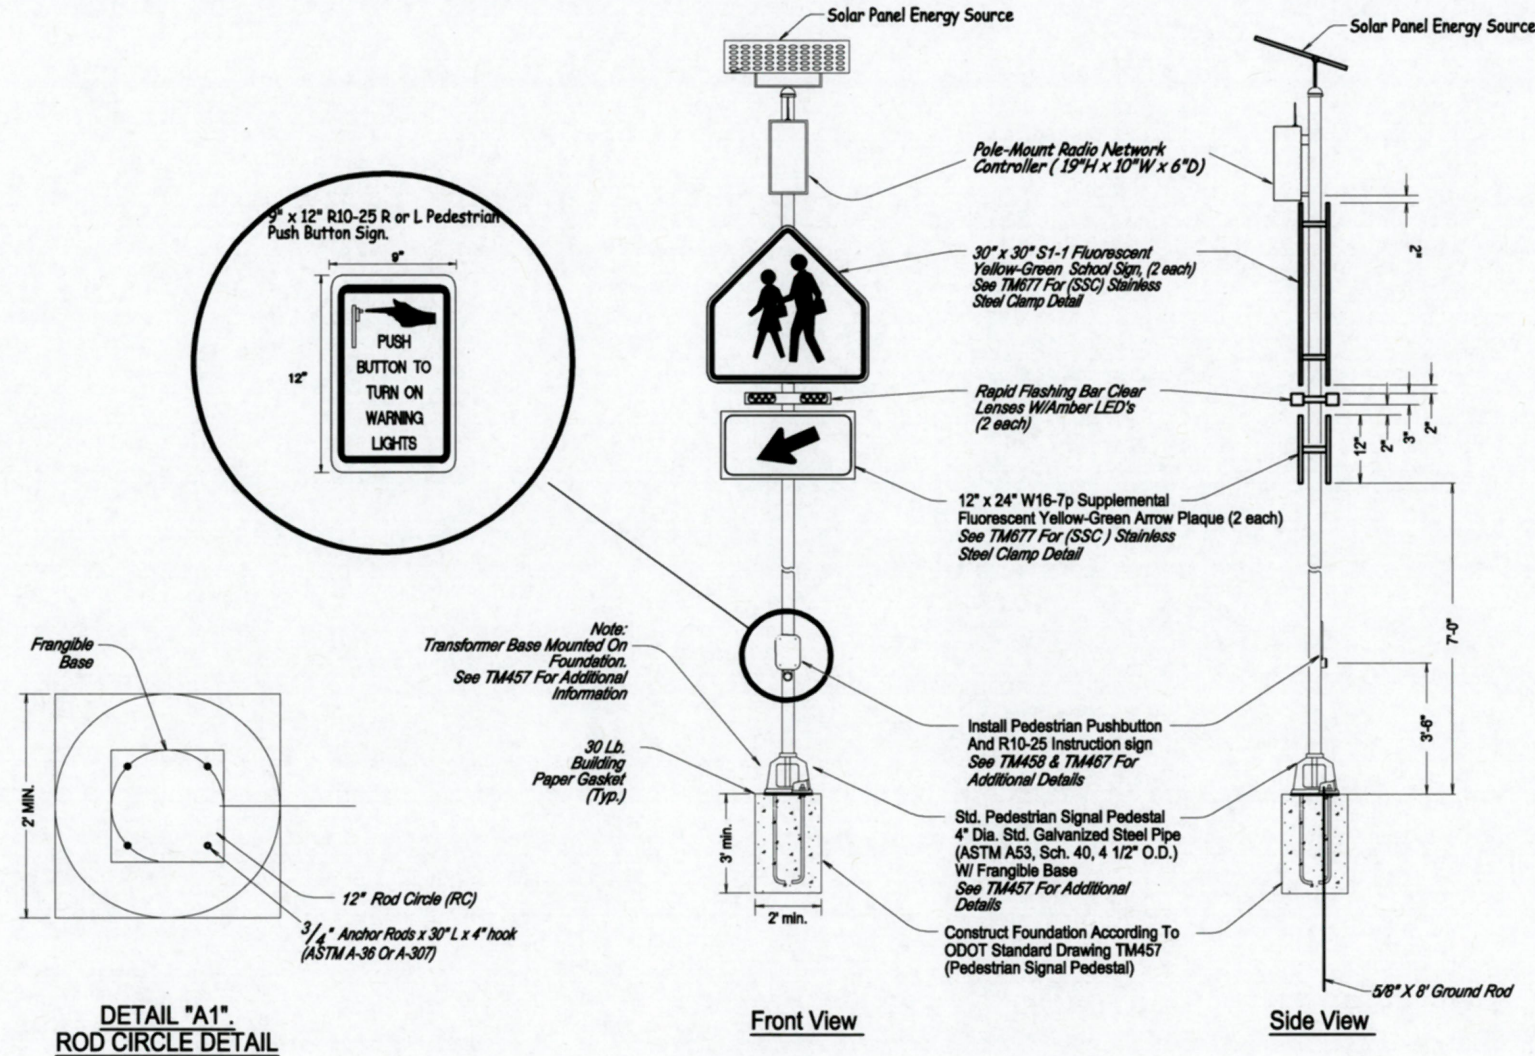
Solar Panel Energy Source

Solar Panel Energy Source

9" x 12" R10-25 R or L Pedestrian Push Button Sign.

9"

12"

PUSH BUTTON TO TURN ON WARNING LIGHTS

Pole-Mount Radio Network Controller ( 19"H x 10"W x 6"D)

30" x 30" S1-1 Fluorescent Yellow-Green School Sign, (2 each) See TM677 For (SSC) Stainless Steel Clamp Detail

2"

Rapid Flashing Bar Clear Lenses W/Amber LED's (2 each)

12"

2"

3"

2"

12" x 24" W16-7p Supplemental Fluorescent Yellow-Green Arrow Plaque (2 each) See TM677 For (SSC ) Stainless Steel Clamp Detail

7'-0"

Note: Transformer Base Mounted On Foundation. See TM457 For Additional Information

Install Pedestrian Pushbutton And R10-25 Instruction sign See TM458 & TM467 For Additional Details

3'-6"

30 Lb. Building Paper Gasket (Typ.)

Frangible Base

2' MIN.

Std. Pedestrian Signal Pedestal 4" Dia. Std. Galvanized Steel Pipe (ASTM A53, Sch. 40, 4 1/2" O.D.) W/ Frangible Base See TM457 For Additional Details

3' min.

2' min.

12" Rod Circle (RC)

$\frac{3}{4}$" Anchor Rods x 30" L x 4" hook (ASTM A-36 Or A-307)

Construct Foundation According To ODOT Standard Drawing TM457 (Pedestrian Signal Pedestal)

5/8" X 8' Ground Rod

DETAIL "A1". ROD CIRCLE DETAIL

Front View

Side View